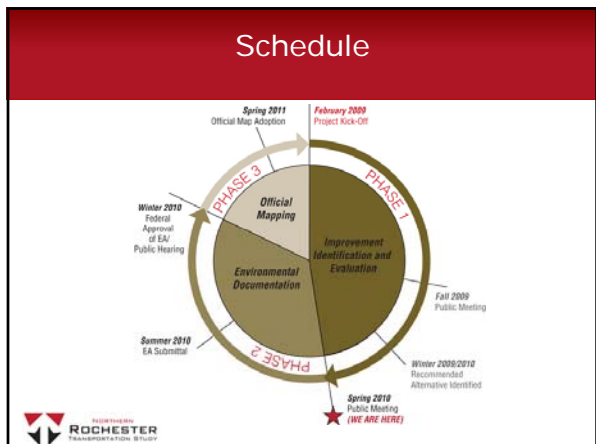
Schedule

Spring 2011
Official Map Adoption

February 2009
Project Kick-Off

PHASE 1

PHASE 3

Official Mapping

Improvement Identification and Evaluation

Winter 2010
Federal Approval of EA/ Public Hearing

Environmental Documentation

Fall 2009
Public Meeting

Summer 2010
EA Submittal

PHASE 2

Winter 2009/2010
Recommended Alternative Identified

Spring 2010
Public Meeting
(WE ARE HERE)

NORTHERN
ROCHESTER
TRANSPORTATION STUDY